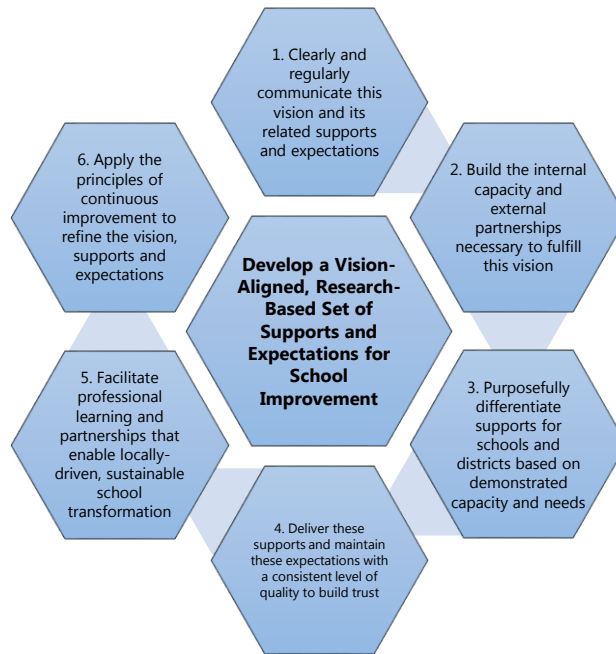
Develop a Vision-Aligned, Research-Based Set of Supports and Expectations for School Improvement

1. Clearly and regularly communicate this vision and its related supports and expectations

2. Build the internal capacity and external partnerships necessary to fulfill this vision

3. Purposefully differentiate supports for schools and districts based on demonstrated capacity and needs

4. Deliver these supports and maintain these expectations with a consistent level of quality to build trust

5. Facilitate professional learning and partnerships that enable locally-driven, sustainable school transformation

6. Apply the principles of continuous improvement to refine the vision, supports and expectations